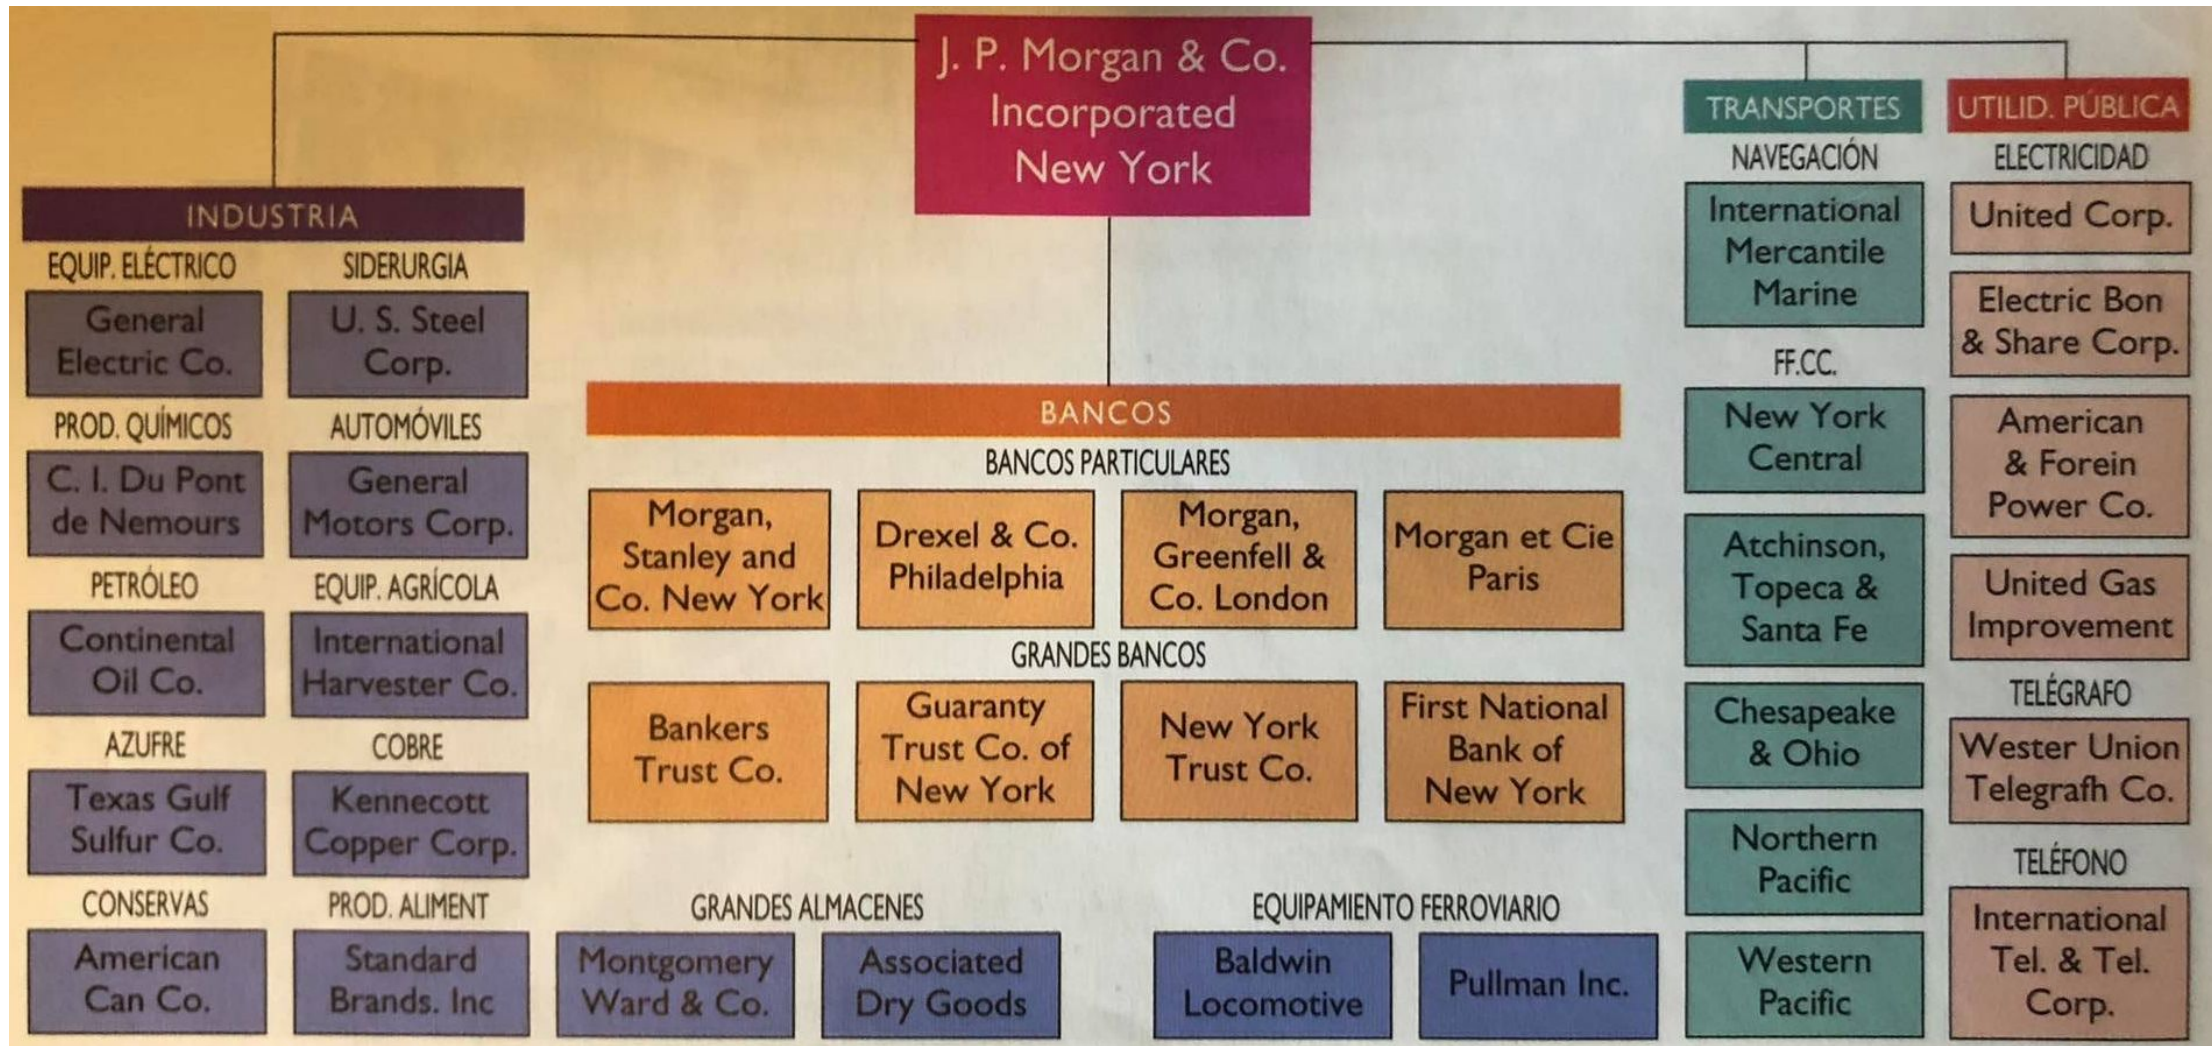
J. P. Morgan & Co. Incorporated New York

INDUSTRIA

EQUIP. ELÉCTRICO

General Electric Co.

SIDERURGIA

U. S. Steel Corp.

PROD. QUÍMICOS

C. I. Du Pont de Nemours

AUTOMÓVILES

General Motors Corp.

PETRÓLEO

Continental Oil Co.

EQUIP. AGRÍCOLA

International Harvester Co.

AZUFRE

Texas Gulf Sulfur Co.

COBRE

Kennecott Copper Corp.

CONSERVAS

American Can Co.

PROD. ALIMENT

Standard Brands. Inc

BANCOS

BANCOS PARTICULARES

Morgan, Stanley and Co. New York

Drexel & Co. Philadelphia

Morgan, Greenfell & Co. London

Morgan et Cie Paris

GRANDES BANCOS

Bankers Trust Co.

Guaranty Trust Co. of New York

New York Trust Co.

First National Bank of New York

GRANDES ALMACENES

Montgomery Ward & Co.

Associated Dry Goods

EQUIPAMIENTO FERROVIARIO

Baldwin Locomotive

Pullman Inc.

TRANSPORTES

NAVEGACIÓN

International Mercantile Marine

FF.CC.

New York Central

Atchinson, Topeca & Santa Fe

Chesapeake & Ohio

Northern Pacific

Western Pacific

UTILID. PÚBLICA

ELECTRICIDAD

United Corp.

Electric Bon & Share Corp.

American & Forein Power Co.

United Gas Improvement

TELÉGRAFO

Wester Union Telegrafh Co.

TELÉFONO

International Tel. & Tel. Corp.